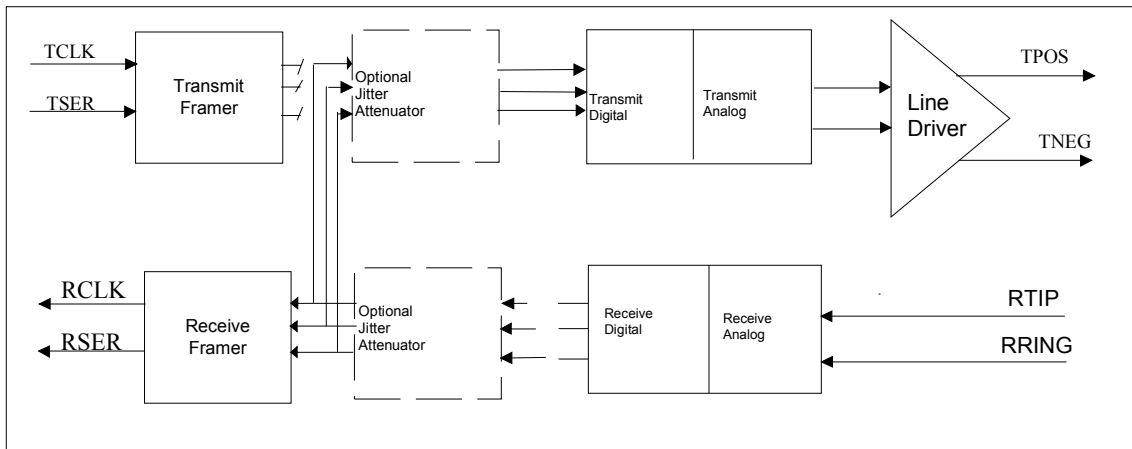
TCLK
TSER
Transmit Framer
Optional Jitter Attenuator
Transmit Digital
Transmit Analog
Line Driver
TPOS
TNEG
RCLK
RSER
Receive Framer
Optional Jitter Attenuator
Receive Digital
Receive Analog
RTIP
RRING